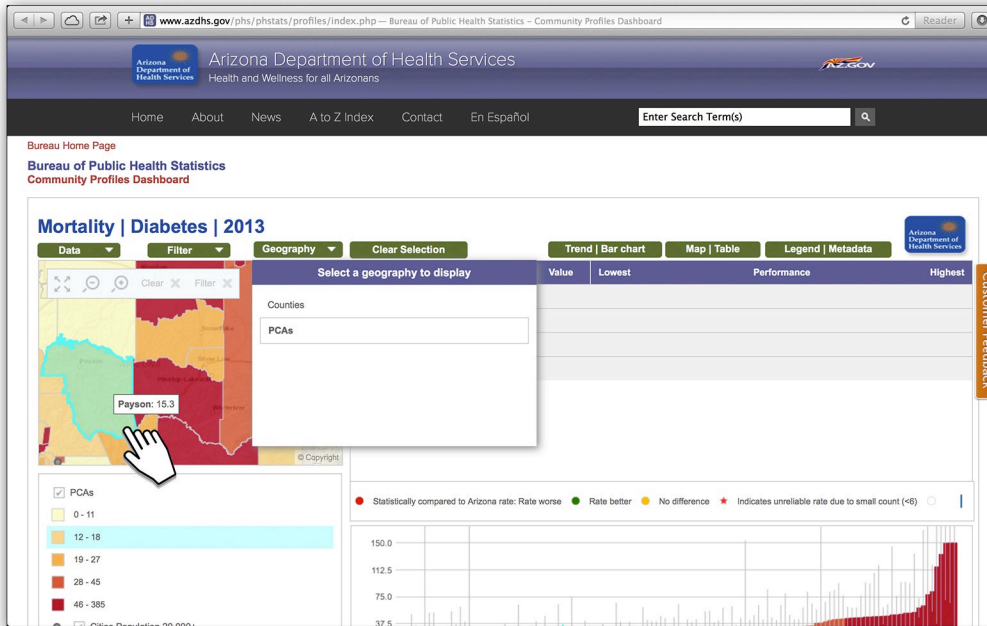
www.azdhs.gov/phs/phstats/profiles/index.php — Bureau of Public Health Statistics – Community Profiles Dashboard

Reader

Arizona Department of Health Services

Arizona Department of Health Services
Health and Wellness for all Arizonans

AZ.GOV

Home About News A to Z Index Contact En Español

Enter Search Term(s)

Bureau Home Page

Bureau of Public Health Statistics
Community Profiles Dashboard

Mortality | Diabetes | 2013

Arizona Department of Health Services

Data Filter Geography Clear Selection Trend | Bar chart Map | Table Legend | Metadata

Clear Filter

Select a geography to display

Counties

PCAs

Value Lowest Performance Highest

Payson: 15.3

© Copyright

Customer Feedback

PCAs
0 - 11
12 - 18
19 - 27
28 - 45
46 - 385

Statistically compared to Arizona rate: Rate worse Rate better No difference Indicates unreliable rate due to small count (<6)

150.0
112.5
75.0
37.5